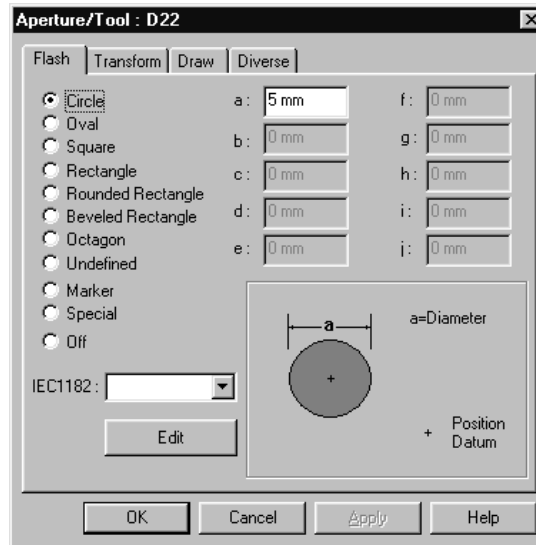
Aperture/Tool : D22

Flash | Transform | Draw | Diverse

Circle
Oval
Square
Rectangle
Rounded Rectangle
Beveled Rectangle
Octagon
Undefined
Marker
Special
Off

a : 5 mm
b : 0 mm
c : 0 mm
d : 0 mm
e : 0 mm
f : 0 mm
g : 0 mm
h : 0 mm
i : 0 mm
j : 0 mm

IEC1182 :

Edit

a

a=Diameter

+

+ Position Datum

OK | Cancel | Apply | Help